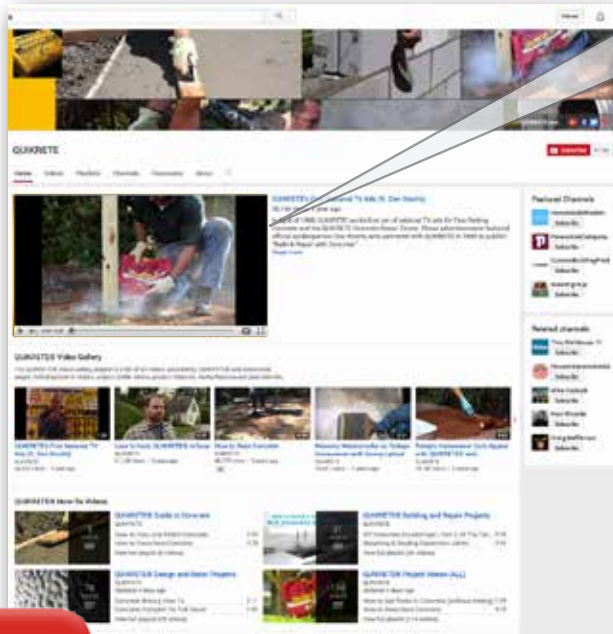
QUIKRETE

Home Videos Playlists Channels Discussion About

Subscribe

QUIKRETE® Featured TV Ads (ft. Dan Moore) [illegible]

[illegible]

QUIKRETE® Video Gallery

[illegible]

QUIKRETE® First National TV Ads (ft. Dan Moore)

How to Form QUIKRETE® Walkway

How to Pour Concrete

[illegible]

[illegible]

QUIKRETE® How-To Videos

QUIKRETE® Guide to Concrete

QUIKRETE® Building and Repair Projects

QUIKRETE® Design and Decor Projects

QUIKRETE® Project Videos (ALL)

Featured Channels

Subscribe

Subscribe

Subscribe

Subscribe

Related channels

Subscribe

Subscribe

Subscribe

Subscribe

Subscribe